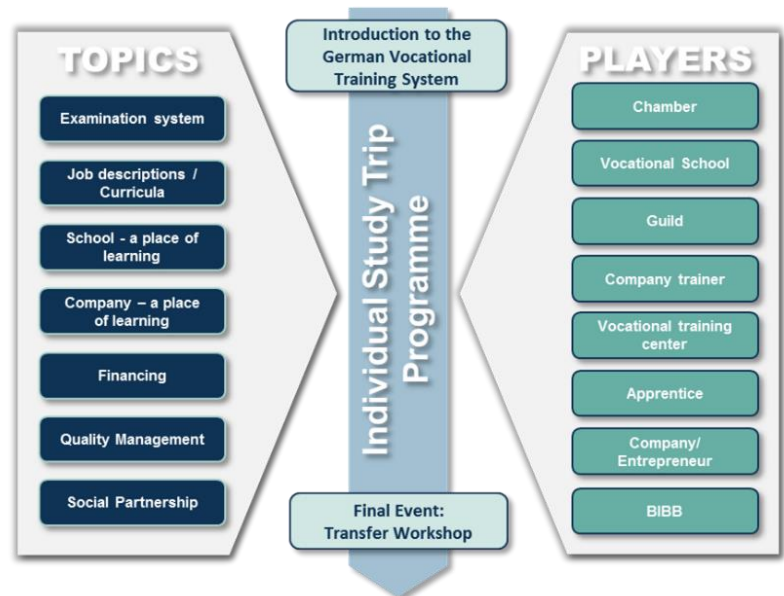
TOPICS

Examination system

Job descriptions / Curricula

School - a place of learning

Company – a place of learning

Financing

Quality Management

Social Partnership

Introduction to the German Vocational Training System

Individual Study Trip Programme

Final Event: Transfer Workshop

PLAYERS

Chamber

Vocational School

Guild

Company trainer

Vocational training center

Apprentice

Company/ Entrepreneur

BIBB